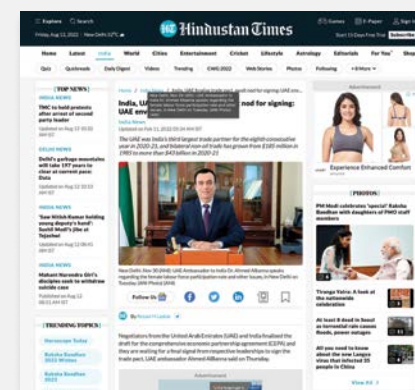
Explore Search

Friday, Aug 12, 2022 New Delhi 32°C

Hindustan Times

Games E-Paper Sign In

Home Latest India World Cities Entertainment Cricket Lifestyle Astrology Editorials For You Shop

Quiz Quickreads Daily Digest Videos Trending CWG 2022 Web Stories Photos Following

[ TOP NEWS ]

INDIA NEWS

TMC to build protests after arrest of second party leader

DELHI NEWS

Delhi's garbage mountains will take 197 years to clear at current pace: Study

INDIA NEWS

'Saw Nitish Kumar holding strong deputy's hand': Sushil Modi's jibe at Tejashwi

INDIA NEWS

Mahant Narendra Giri's disciples seek to withdraw suicide case

[ TRENDING TOPICS ]

Horoscope Today

Raksha Bandhan 2022

Raksha Bandhan 2022

Home / India News / India, UAE ...

India, UAE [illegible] nod for signing UAE env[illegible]

India News

Updated on Feb 11, 2022 05:34 AM IST

The UAE was India's third largest trade partner for the eighth consecutive year in 2020-21, and bilateral non-oil trade has grown from $180 million in 1985 to more than $43 billion in 2020-21

New Delhi: Nov 30 (ANI): UAE Ambassador to India Dr. Ahmed Albanna speaks regarding the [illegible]

Follow Us

By Rezaul H Laskar

Negotiators from the United Arab Emirates (UAE) and India finalised the draft for the comprehensive economic partnership agreement (CEPA) and they are waiting for a final signal from respective leaderships to sign the trade pact, UAE ambassador Ahmed Albanna said on Thursday.

Advertisement

Experience Enhanced Comfort

[ PHOTOS ]

PM Modi celebrates "special" Raksha Bandhan with daughters of PMO staff members

Tiranga Yatra: A look at the nationwide celebration

At least 8 dead in Seoul as torrential rain causes floods, damages

All you need to know about the new Langya virus that infected 35 people in China

View All